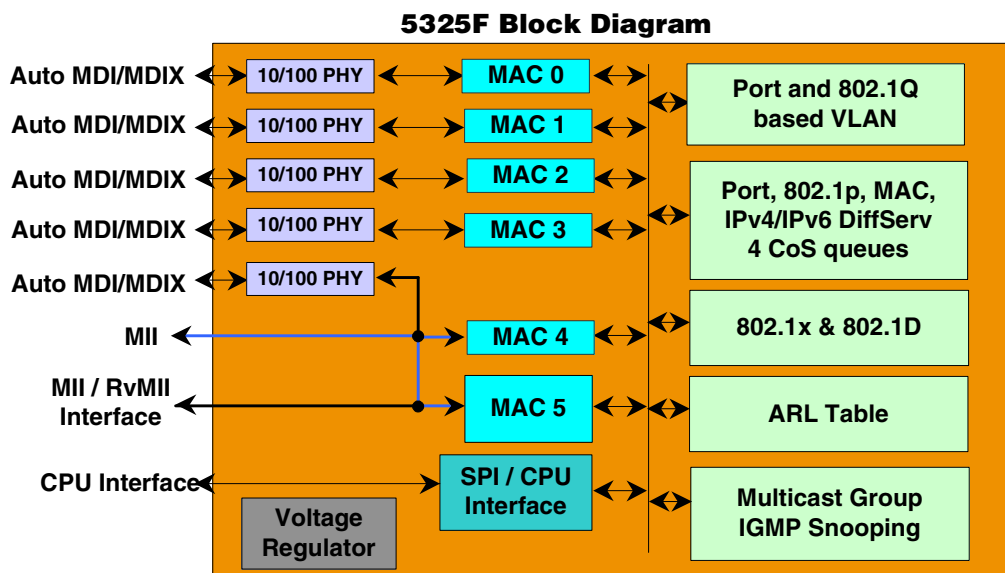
5325F Block Diagram

Auto MDI/MDIX
10/100 PHY
MAC 0

Auto MDI/MDIX
10/100 PHY
MAC 1

Auto MDI/MDIX
10/100 PHY
MAC 2

Auto MDI/MDIX
10/100 PHY
MAC 3

Auto MDI/MDIX
10/100 PHY

MII
MAC 4

MII / RvMII Interface
MAC 5

CPU Interface
SPI / CPU Interface

Voltage Regulator

Port and 802.1Q based VLAN

Port, 802.1p, MAC, IPv4/IPv6 DiffServ 4 CoS queues

802.1x & 802.1D

ARL Table

Multicast Group IGMP Snooping